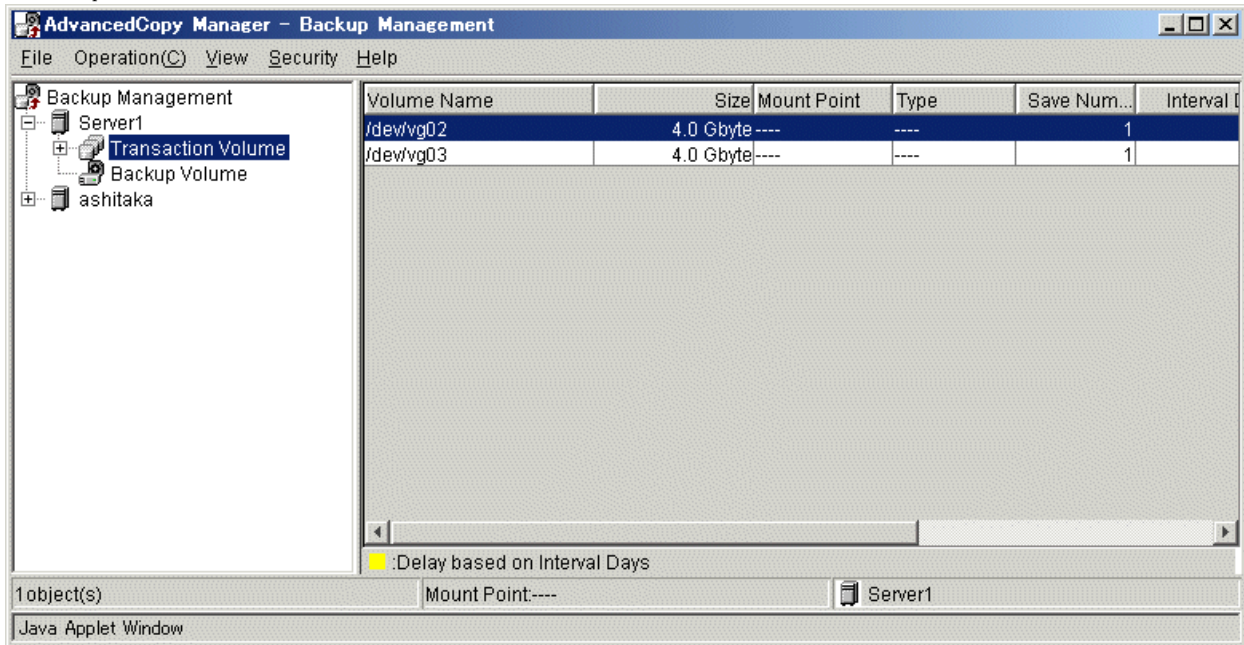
AdvancedCopy Manager - Backup Management

File Operation(C) View Security Help

Backup Management
Server1
Transaction Volume
Backup Volume
ashitaka

| Volume Name | Size | Mount Point | Type | Save Num... | Interval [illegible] |
|---|---|---|---|---|---|
| /dev/vg02 | 4.0 Gbyte | ---- | ---- | 1 | |
| /dev/vg03 | 4.0 Gbyte | ---- | ---- | 1 | |

:Delay based on Interval Days

1object(s)
Mount Point:----
Server1

Java Applet Window